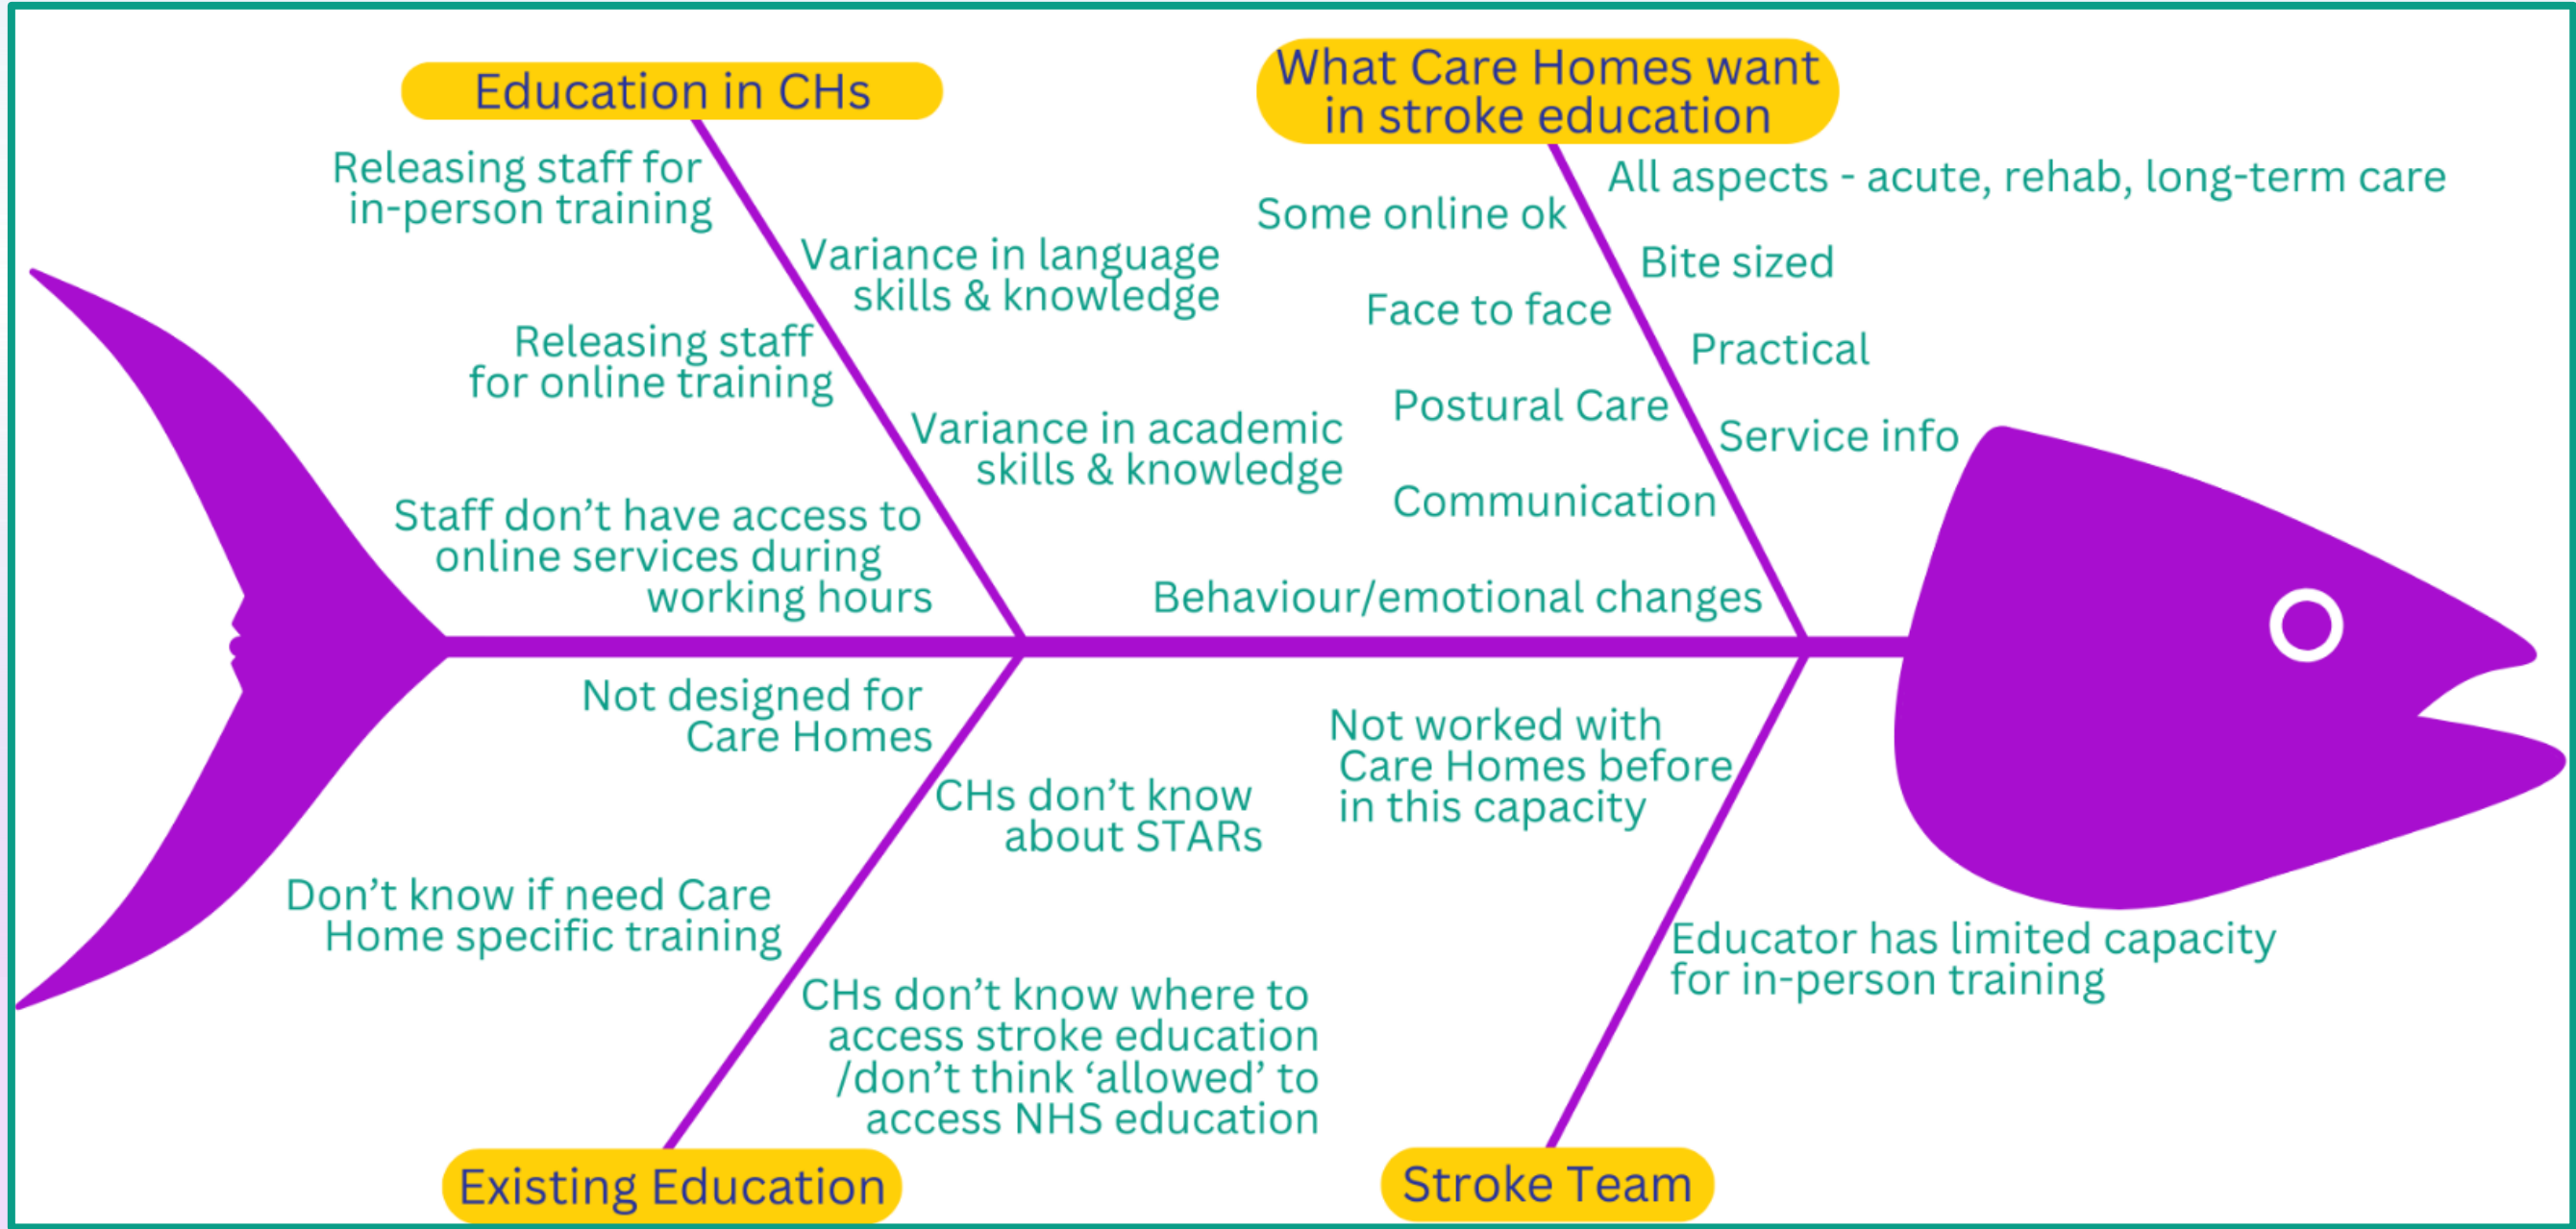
Education in CHs

Releasing staff for in-person training

Variance in language skills & knowledge

Releasing staff for online training

Variance in academic skills & knowledge

Staff don’t have access to online services during working hours

What Care Homes want in stroke education

Some online ok

All aspects - acute, rehab, long-term care

Bite sized

Face to face

Practical

Postural Care

Service info

Communication

Behaviour/emotional changes

Not designed for Care Homes

CHs don’t know about STARs

Don’t know if need Care Home specific training

CHs don’t know where to access stroke education /don’t think ‘allowed’ to access NHS education

Existing Education

Not worked with Care Homes before in this capacity

Educator has limited capacity for in-person training

Stroke Team